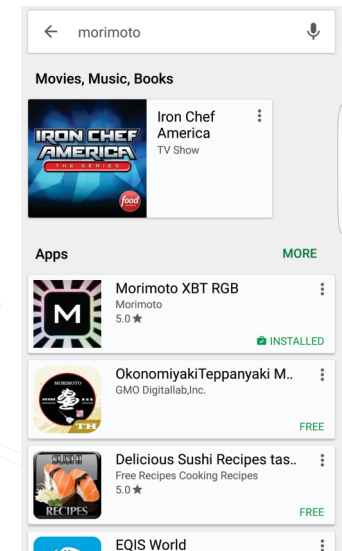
morimoto

Movies, Music, Books

IRON CHEF AMERICA THE SERIES
food

Iron Chef America
TV Show

Apps

MORE

M

Morimoto XBT RGB
Morimoto
5.0 ★

INSTALLED

MORIMOTO
TH

OkonomiyakiTeppanyaki M..
GMO Digitallab,Inc.

FREE

SUSHI
RECIPES

Delicious Sushi Recipes tas..
Free Recipes Cooking Recipes
5.0 ★

FREE

EQIS World